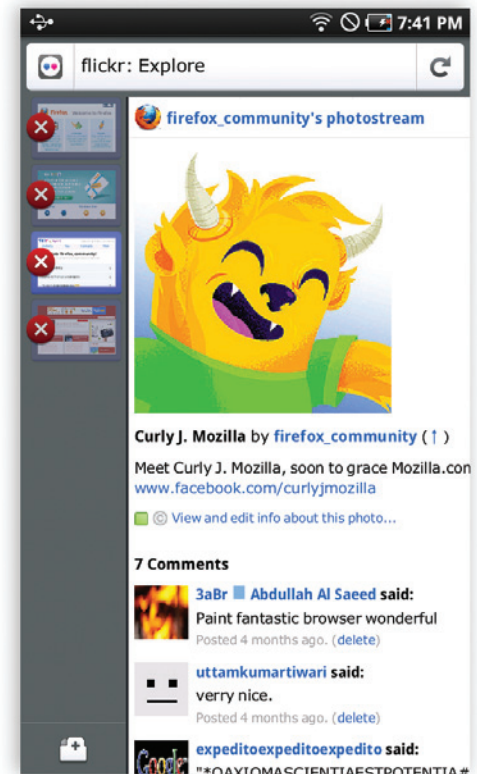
7:41 PM

flickr: Explore

firefox_community's photostream

Curly J. Mozilla by firefox_community (↑)

Meet Curly J. Mozilla, soon to grace Mozilla.con
www.facebook.com/curlyjmozilla

View and edit info about this photo...

7 Comments

3aBr Abdullah Al Saeed said:
Paint fantastic browser wonderful
Posted 4 months ago. (delete)

uttamkumartiwari said:
verry nice.
Posted 4 months ago. (delete)

expeditoexpeditoexpedito said:
"*QAXIOMASCIENTIAESTPOTENTIA#